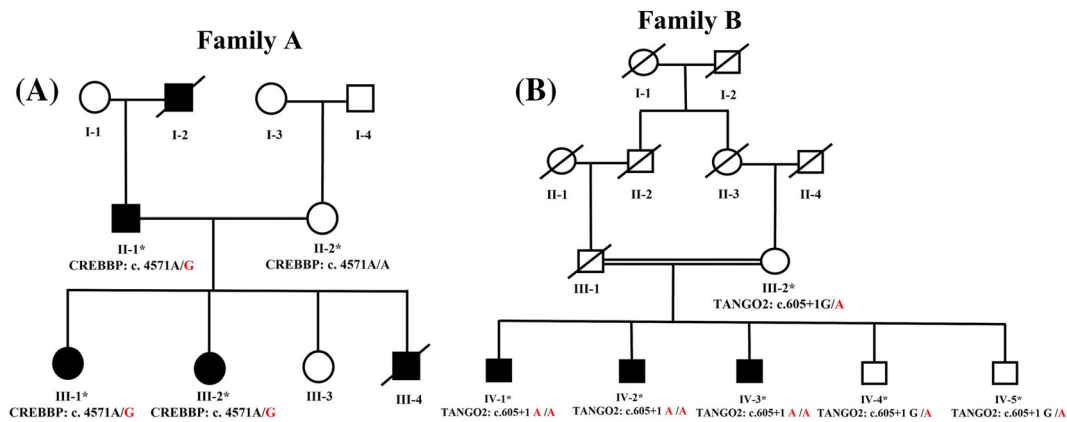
Family A

(A)

I-1
I-2
I-3
I-4

II-1*
CREBBP: c. 4571A/G
II-2*
CREBBP: c. 4571A/A

III-1*
CREBBP: c. 4571A/G
III-2*
CREBBP: c. 4571A/G
III-3
III-4

Family B

(B)

I-1
I-2

II-1
II-2
II-3
II-4

III-1
III-2*
TANGO2: c.605+1G/A

IV-1*
TANGO2: c.605+1 A /A
IV-2*
TANGO2: c.605+1 A /A
IV-3*
TANGO2: c.605+1 A /A
IV-4*
TANGO2: c.605+1 G /A
IV-5*
TANGO2: c.605+1 G /A